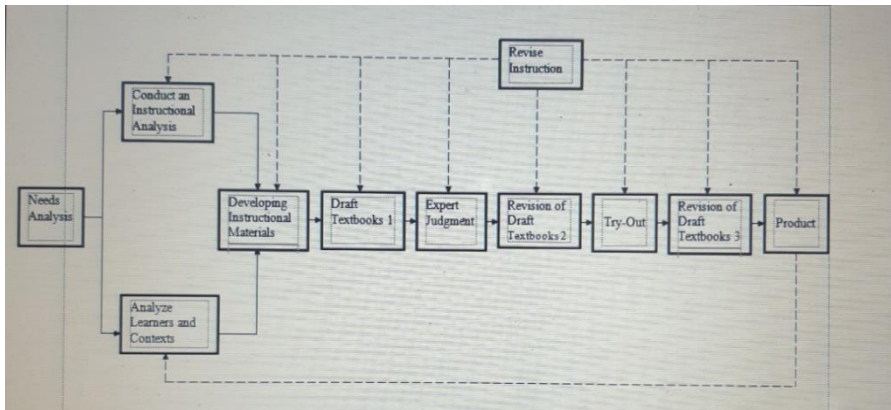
Revise Instruction

Conduct an Instructional Analysis

Needs Analysis

Developing Instructional Materials

Draft Textbooks 1

Expert Judgment

Revision of Draft Textbooks 2

Try-Out

Revision of Draft Textbooks 3

Product

Analyze Learners and Contexts